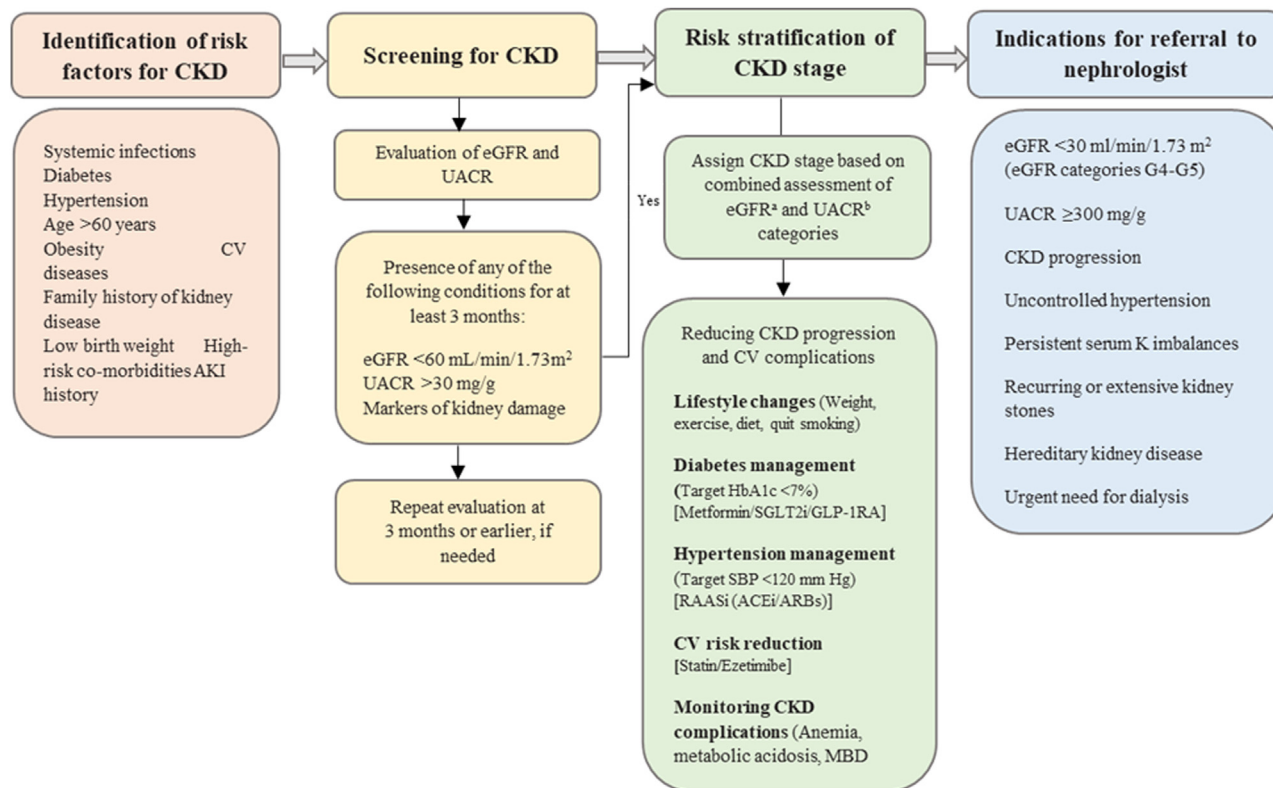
Identification of risk factors for CKD

Systemic infections
Diabetes
Hypertension
Age >60 years
Obesity CV diseases
Family history of kidney disease
Low birth weight High-risk co-morbidities AKI history

Screening for CKD

Evaluation of eGFR and UACR

Presence of any of the following conditions for at least 3 months:

eGFR <60 mL/min/1.73m$^2$
UACR >30 mg/g
Markers of kidney damage

Repeat evaluation at 3 months or earlier, if needed

Yes

Risk stratification of CKD stage

Assign CKD stage based on combined assessment of eGFR$^a$ and UACR$^b$ categories

Reducing CKD progression and CV complications

Lifestyle changes (Weight, exercise, diet, quit smoking)

Diabetes management (Target HbA1c <7%) [Metformin/SGLT2i/GLP-1RA]

Hypertension management (Target SBP <120 mm Hg) [RAASi (ACEi/ARBs)]

CV risk reduction [Statin/Ezetimibe]

Monitoring CKD complications (Anemia, metabolic acidosis, MBD

Indications for referral to nephrologist

eGFR <30 ml/min/1.73 m$^2$ (eGFR categories G4-G5)

UACR ≥300 mg/g

CKD progression

Uncontrolled hypertension

Persistent serum K imbalances

Recurring or extensive kidney stones

Hereditary kidney disease

Urgent need for dialysis